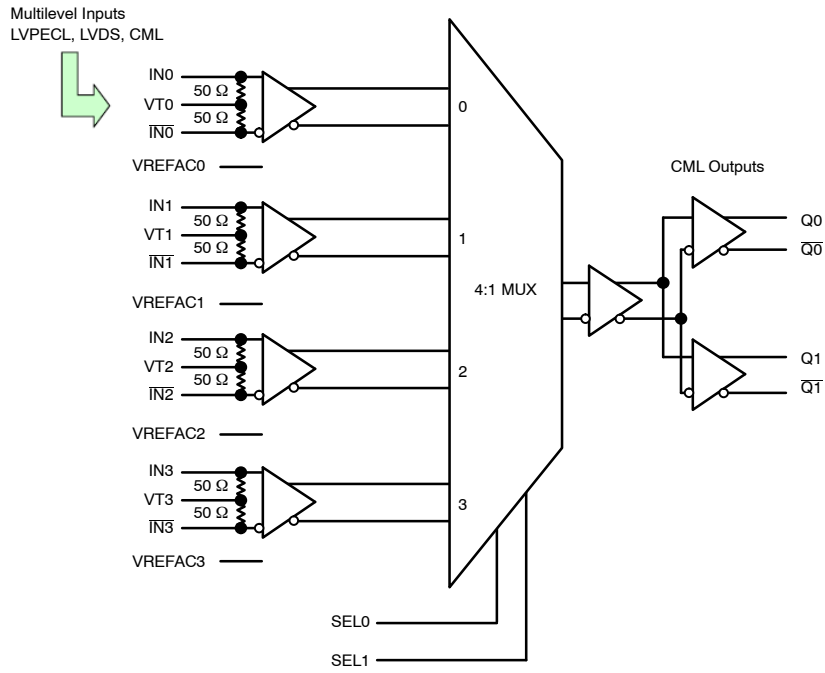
Multilevel Inputs
LVPECL, LVDS, CML

IN0
50 Ω
VT0
50 Ω
$\overline{\text{IN0}}$

VREFAC0

IN1
50 Ω
VT1
50 Ω
$\overline{\text{IN1}}$

VREFAC1

IN2
50 Ω
VT2
50 Ω
$\overline{\text{IN2}}$

VREFAC2

IN3
50 Ω
VT3
50 Ω
$\overline{\text{IN3}}$

VREFAC3

0
1
4:1 MUX
2
3

SEL0
SEL1

CML Outputs
Q0
$\overline{\text{Q0}}$
Q1
$\overline{\text{Q1}}$